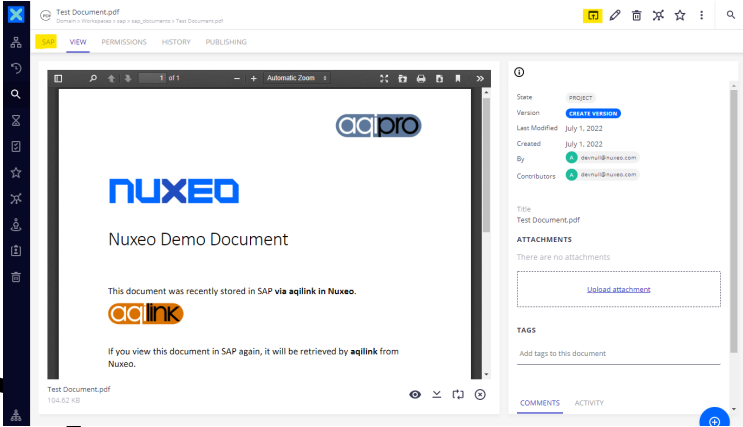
Test Document.pdf
Domain > Workspaces > sap > sap_documents > Test Document.pdf

SAP VIEW PERMISSIONS HISTORY PUBLISHING

1 of 1
Automatic Zoom

aqipro

NUXEO

Nuxeo Demo Document

This document was recently stored in SAP **via aqilink in Nuxeo**.

aqilink

If you view this document in SAP again, it will be retrieved by **aqilink** from Nuxeo.

Test Document.pdf
104,62 KB

State PROJECT
Version CREATE VERSION
Last Modified July 1, 2022
Created July 1, 2022
By A devnull@nuxeo.com
Contributors A devnull@nuxeo.com

Title
Test Document.pdf

ATTACHMENTS
There are no attachments
Upload attachment

TAGS
Add tags to this document

COMMENTS ACTIVITY